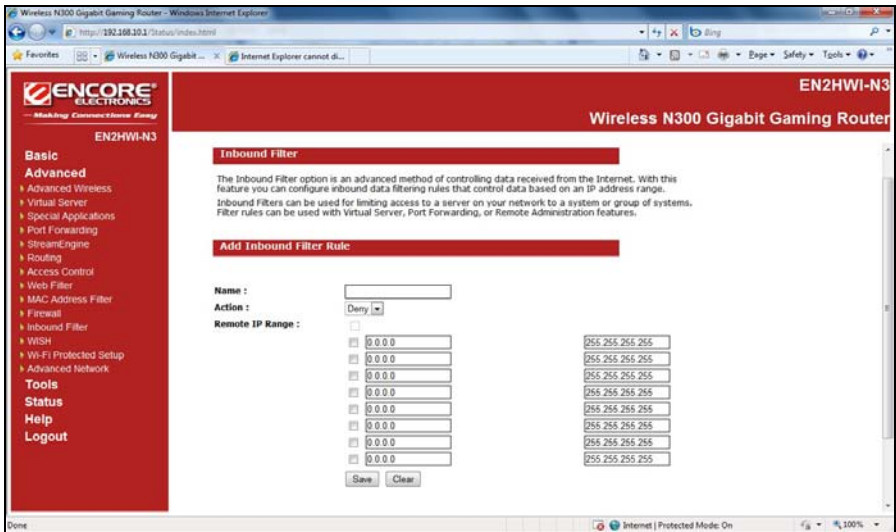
Wireless N300 Gigabit Gaming Router - Windows Internet Explorer

http://192.168.10.1/Status/index.html

Bing

Favorites

Wireless N300 Gigabit ... | Internet Explorer cannot di...

Page ▾ Safety ▾ Tools ▾

ENCORE ELECTRONICS
Making Connections Easy

EN2HWI-N3

EN2HWI-N3

Wireless N300 Gigabit Gaming Router

Basic
Advanced
Advanced Wireless
Virtual Server
Special Applications
Port Forwarding
StreamEngine
Routing
Access Control
Web Filter
MAC Address Filter
Firewall
Inbound Filter
WISH
Wi-Fi Protected Setup
Advanced Network
Tools
Status
Help
Logout

Inbound Filter

The Inbound Filter option is an advanced method of controlling data received from the Internet. With this feature you can configure inbound data filtering rules that control data based on an IP address range.

Inbound Filters can be used for limiting access to a server on your network to a system or group of systems. Filter rules can be used with Virtual Server, Port Forwarding, or Remote Administration features.

Add Inbound Filter Rule

Name :
Action : Deny
Remote IP Range :

| 0.0.0.0 | 255.255.255.255 |
|---|---|
| 0.0.0.0 | 255.255.255.255 |
| 0.0.0.0 | 255.255.255.255 |
| 0.0.0.0 | 255.255.255.255 |
| 0.0.0.0 | 255.255.255.255 |
| 0.0.0.0 | 255.255.255.255 |
| 0.0.0.0 | 255.255.255.255 |
| 0.0.0.0 | 255.255.255.255 |

Save Clear

Done

Internet | Protected Mode: On

100%